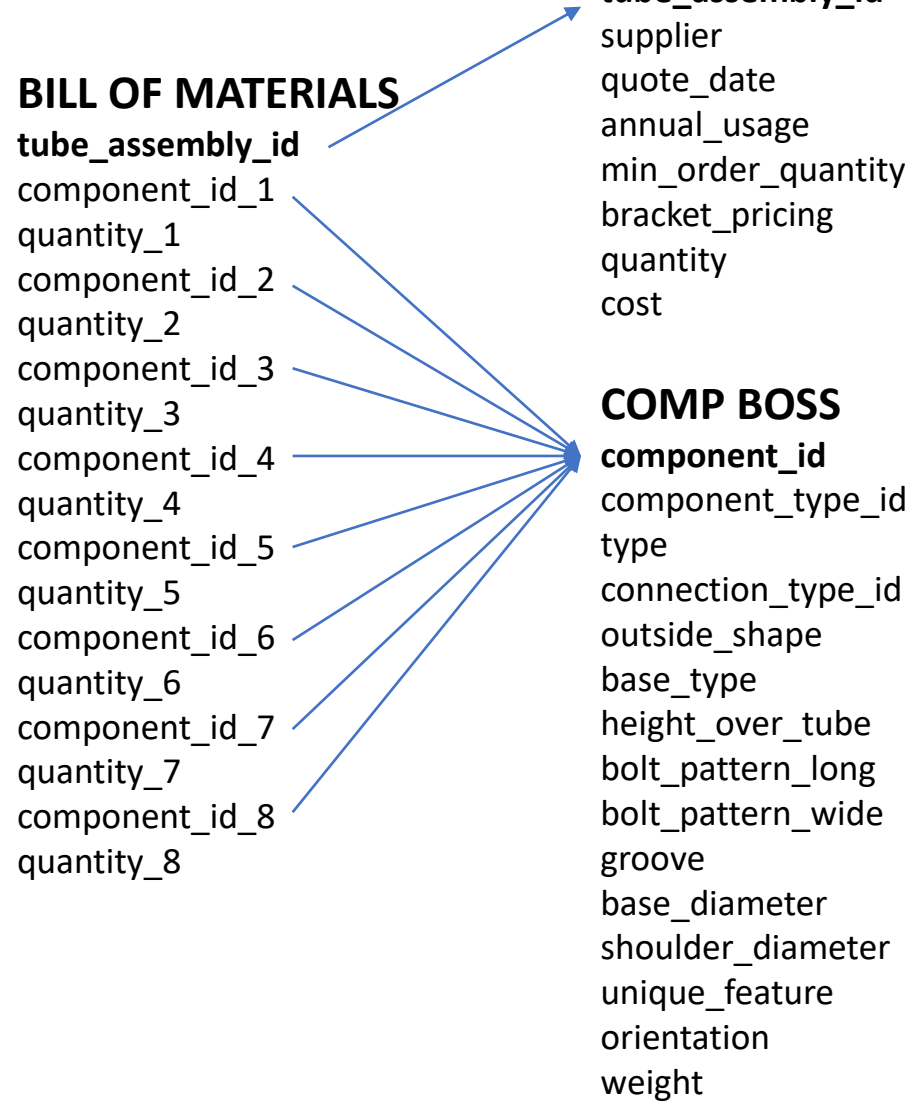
BILL OF MATERIALS
tube_assembly_id
component_id_1
quantity_1
component_id_2
quantity_2
component_id_3
quantity_3
component_id_4
quantity_4
component_id_5
quantity_5
component_id_6
quantity_6
component_id_7
quantity_7
component_id_8
quantity_8

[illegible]
supplier
quote_date
annual_usage
min_order_quantity
bracket_pricing
quantity
cost

COMP BOSS
component_id
component_type_id
type
connection_type_id
outside_shape
base_type
height_over_tube
bolt_pattern_long
bolt_pattern_wide
groove
base_diameter
shoulder_diameter
unique_feature
orientation
weight